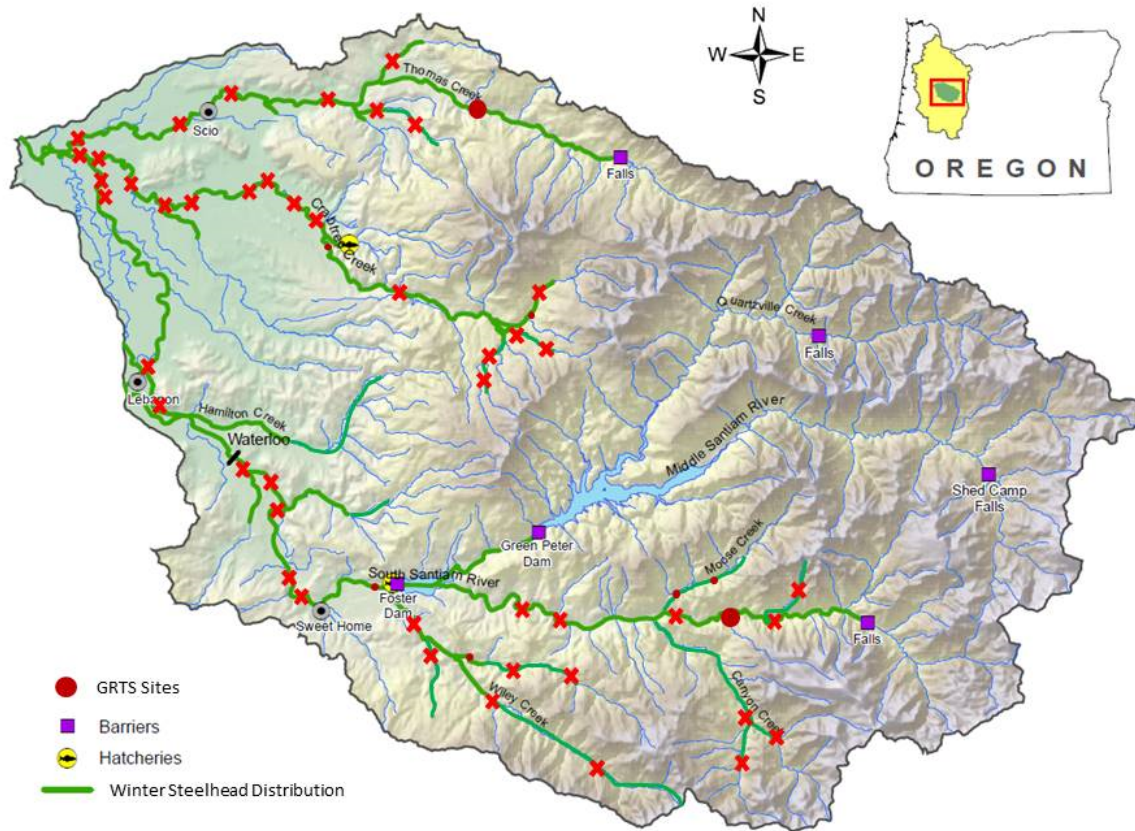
N
W
E
S

OREGON

Thomas Creek
Scio
Falls
Crabtree Creek
Quartzville Creek
Falls
Lebanon
Hamilton Creek
Waterloo
Middle Santiam River
Shed Camp Falls
Green Peter Dam
Moose Creek
South Santiam River
Foster Dam
Sweet Home
Falls
Wiley Creek
Canyon Creek

GRTS Sites
Barriers
Hatcheries
Winter Steelhead Distribution